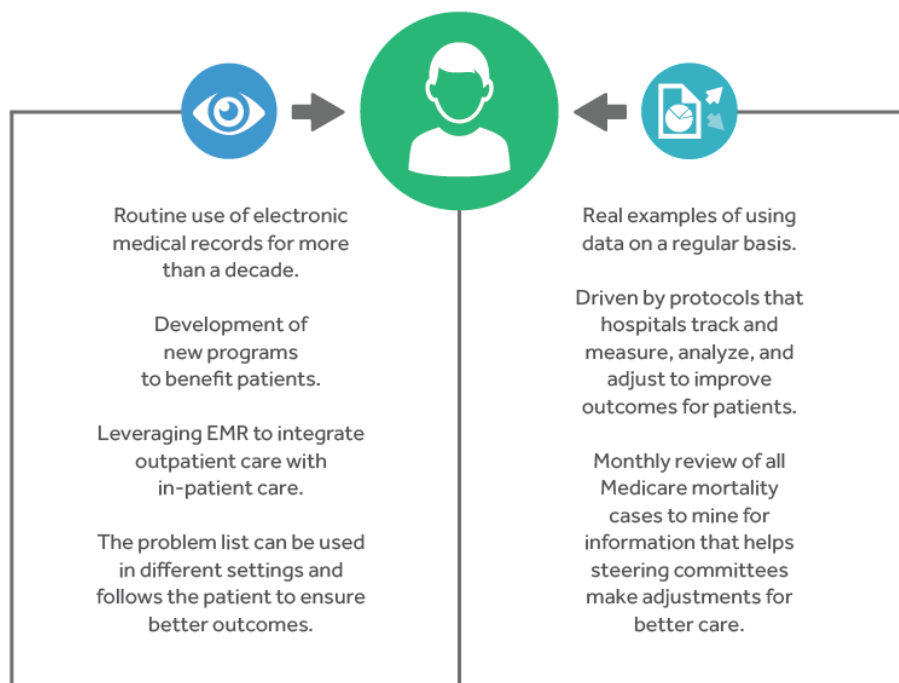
Routine use of electronic medical records for more than a decade.

Development of new programs to benefit patients.

Leveraging EMR to integrate outpatient care with in-patient care.

The problem list can be used in different settings and follows the patient to ensure better outcomes.

Real examples of using data on a regular basis.

Driven by protocols that hospitals track and measure, analyze, and adjust to improve outcomes for patients.

Monthly review of all Medicare mortality cases to mine for information that helps steering committees make adjustments for better care.